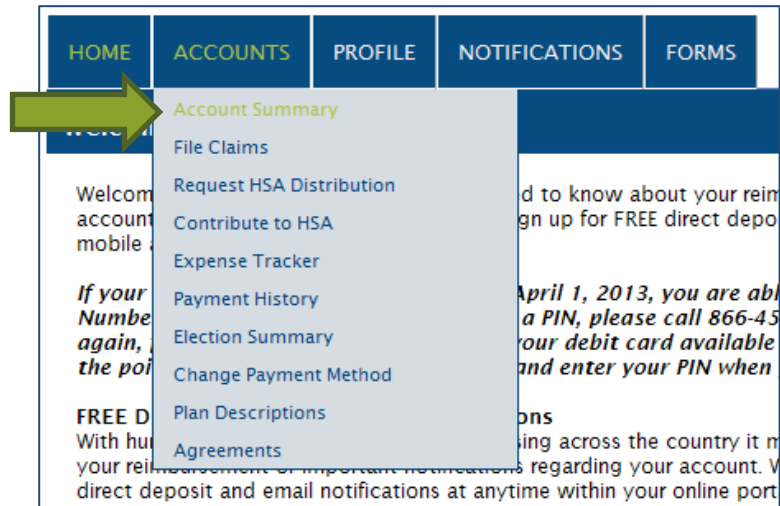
HOME ACCOUNTS PROFILE NOTIFICATIONS FORMS

Account Summary
File Claims
Request HSA Distribution
Contribute to HSA
Expense Tracker
Payment History
Election Summary
Change Payment Method
Plan Descriptions
Agreements

Welcom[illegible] d to know about your reim account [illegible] gn up for FREE direct depo mobile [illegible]

If your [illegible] April 1, 2013, you are abl Numbe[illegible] a PIN, please call 866-45 again, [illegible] our debit card available the poi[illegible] and enter your PIN when

FREE D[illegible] ons
With hu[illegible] sing across the country it m your reimbursement or important notifications regarding your account. W direct deposit and email notifications at anytime within your online port